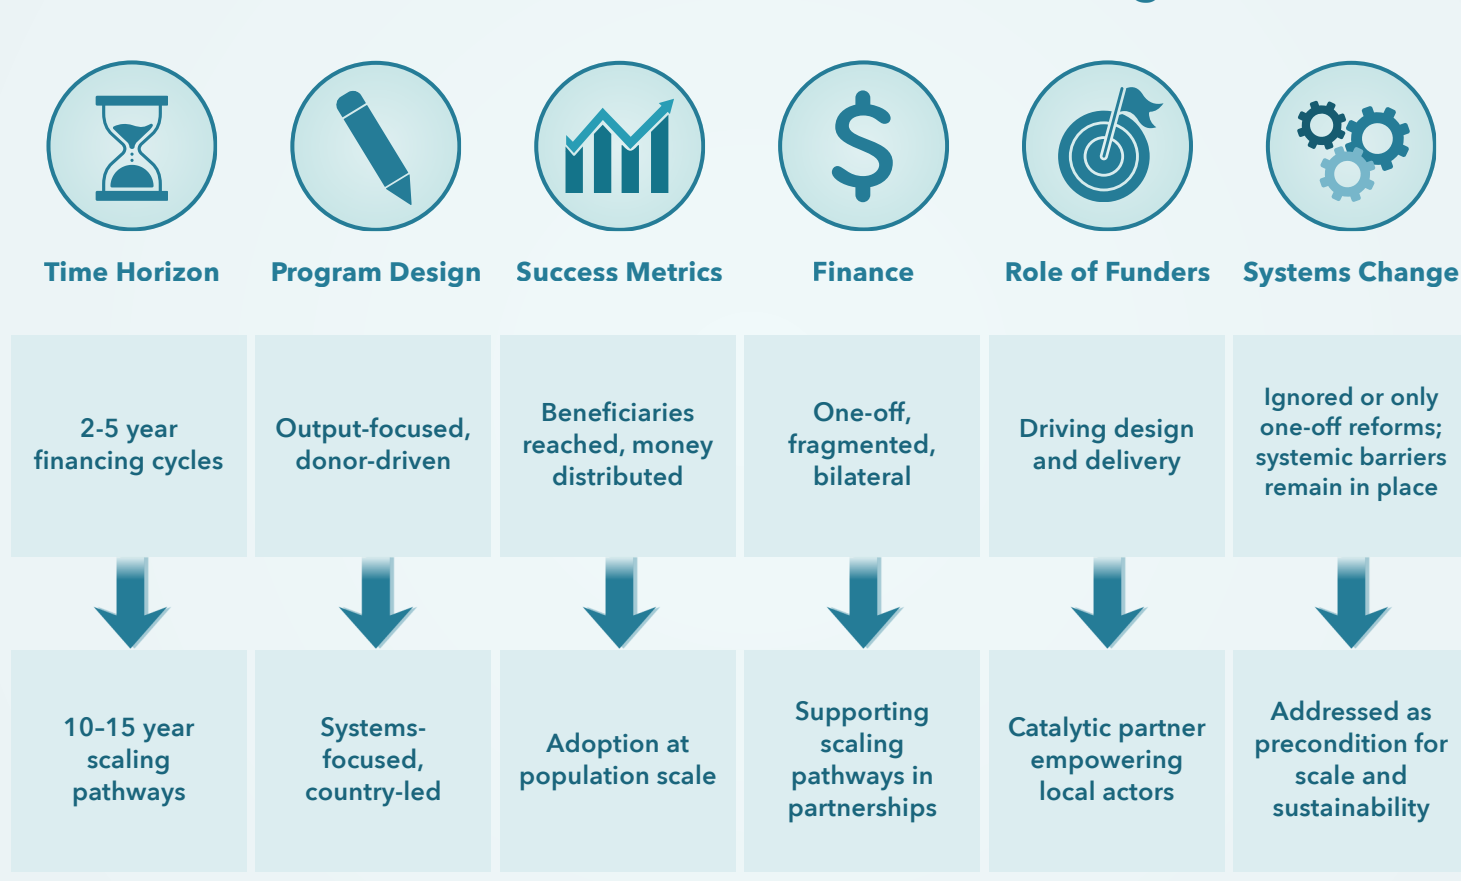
| Time Horizon | Program Design | Success Metrics | Finance | Role of Funders | Systems Change |
|---|---|---|---|---|---|
| 2-5 year financing cycles | Output-focused, donor-driven | Beneficiaries reached, money distributed | One-off, fragmented, bilateral | Driving design and delivery | Ignored or only one-off reforms; systemic barriers remain in place |
| 10–15 year scaling pathways | Systems-focused, country-led | Adoption at population scale | Supporting scaling pathways in partnerships | Catalytic partner empowering local actors | Addressed as precondition for scale and sustainability |